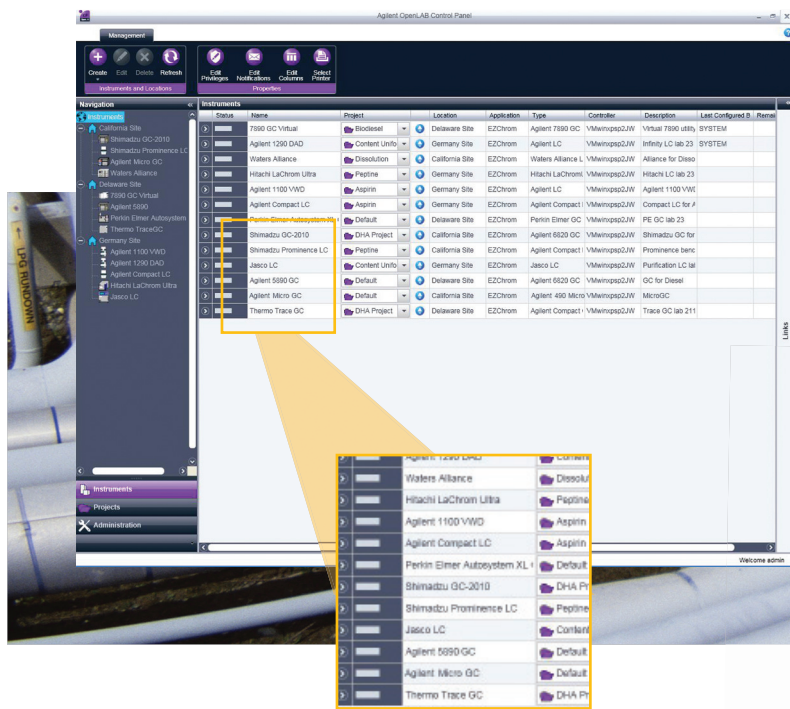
Agilent OpenLAB Control Panel

Management

Create Edit Delete Refresh
Instruments and Locations

Edit Privileges Edit Notifications Edit Columns Select Printer
Properties

Navigation

Instruments
California Site
Shimadzu GC-2010
Shimadzu Prominence LC
Agilent Micro GC
Waters Alliance
Delaware Site
7890 GC Virtual
Agilent 5890
Perkin Elmer Autosystem
Thermo TraceGC
Germany Site
Agilent 1100 VWD
Agilent 1290 DAD
Agilent Compact LC
Hitachi LaChrom Ultra
Jasco LC

Instruments
Projects
Administration

Instruments

| | Status | Name | Project | | Location | Application | Type | Controller | Description | Last Configured B | Remai |
|---|---|---|---|---|---|---|---|---|---|---|---|
| > | | 7890 GC Virtual | Biodiesel | | Delaware Site | EZChrom | Agilent 7890 GC | VMwinxpsp2JW | Virtual 7890 utility | SYSTEM | |
| > | | Agilent 1290 DAD | Content Unifo | | Germany Site | EZChrom | Agilent LC | VMwinxpsp2JW | Infinity LC lab 23 | SYSTEM | |
| > | | Waters Alliance | Dissolution | | California Site | EZChrom | Waters Alliance L | VMwinxpsp2JW | Alliance for Disso | | |
| > | | Hitachi LaChrom Ultra | Peptine | | Germany Site | EZChrom | Hitachi LaChromi | VMwinxpsp2JW | Hitachi LC lab 23 | | |
| > | | Agilent 1100 VWD | Aspirin | | Germany Site | EZChrom | Agilent LC | VMwinxpsp2JW | Agilent 1100 VWD | | |
| > | | Agilent Compact LC | Aspirin | | Germany Site | EZChrom | Agilent Compact | VMwinxpsp2JW | Compact LC for A | | |
| > | | Perkin Elmer Autosystem XL | Default | | Delaware Site | EZChrom | Perkin Elmer GC | VMwinxpsp2JW | PE GC lab 23 | | |
| > | | Shimadzu GC-2010 | DHA Project | | California Site | EZChrom | Agilent 6820 GC | VMwinxpsp2JW | Shimadzu GC for | | |
| > | | Shimadzu Prominence LC | Peptine | | California Site | EZChrom | Agilent Compact | VMwinxpsp2JW | Prominence benc | | |
| > | | Jasco LC | Content Unifo | | Germany Site | EZChrom | Jasco LC | VMwinxpsp2JW | Purification LC lat | | |
| > | | Agilent 5890 GC | Default | | Delaware Site | EZChrom | Agilent 6820 GC | VMwinxpsp2JW | GC for Diesel | | |
| > | | Agilent Micro GC | Default | | California Site | EZChrom | Agilent 490 Micro | VMwinxpsp2JW | MicroGC | | |
| > | | Thermo Trace GC | DHA Project | | Delaware Site | EZChrom | Agilent Compact | VMwinxpsp2JW | Trace GC lab 211 | | |

Links

Welcome admin

LPG RUNDOWN

| | | Name | Project |
|---|---|---|---|
| > | | Agilent 1290 DAD | Content |
| > | | Waters Alliance | Dissolu |
| > | | Hitachi LaChrom Ultra | Peptine |
| > | | Agilent 1100 VWD | Aspirin |
| > | | Agilent Compact LC | Aspirin |
| > | | Perkin Elmer Autosystem XL | Default |
| > | | Shimadzu GC-2010 | DHA Pr |
| > | | Shimadzu Prominence LC | Peptine |
| > | | Jasco LC | Content |
| > | | Agilent 5890 GC | Default |
| > | | Agilent Micro GC | Default |
| > | | Thermo Trace GC | DHA Pr |